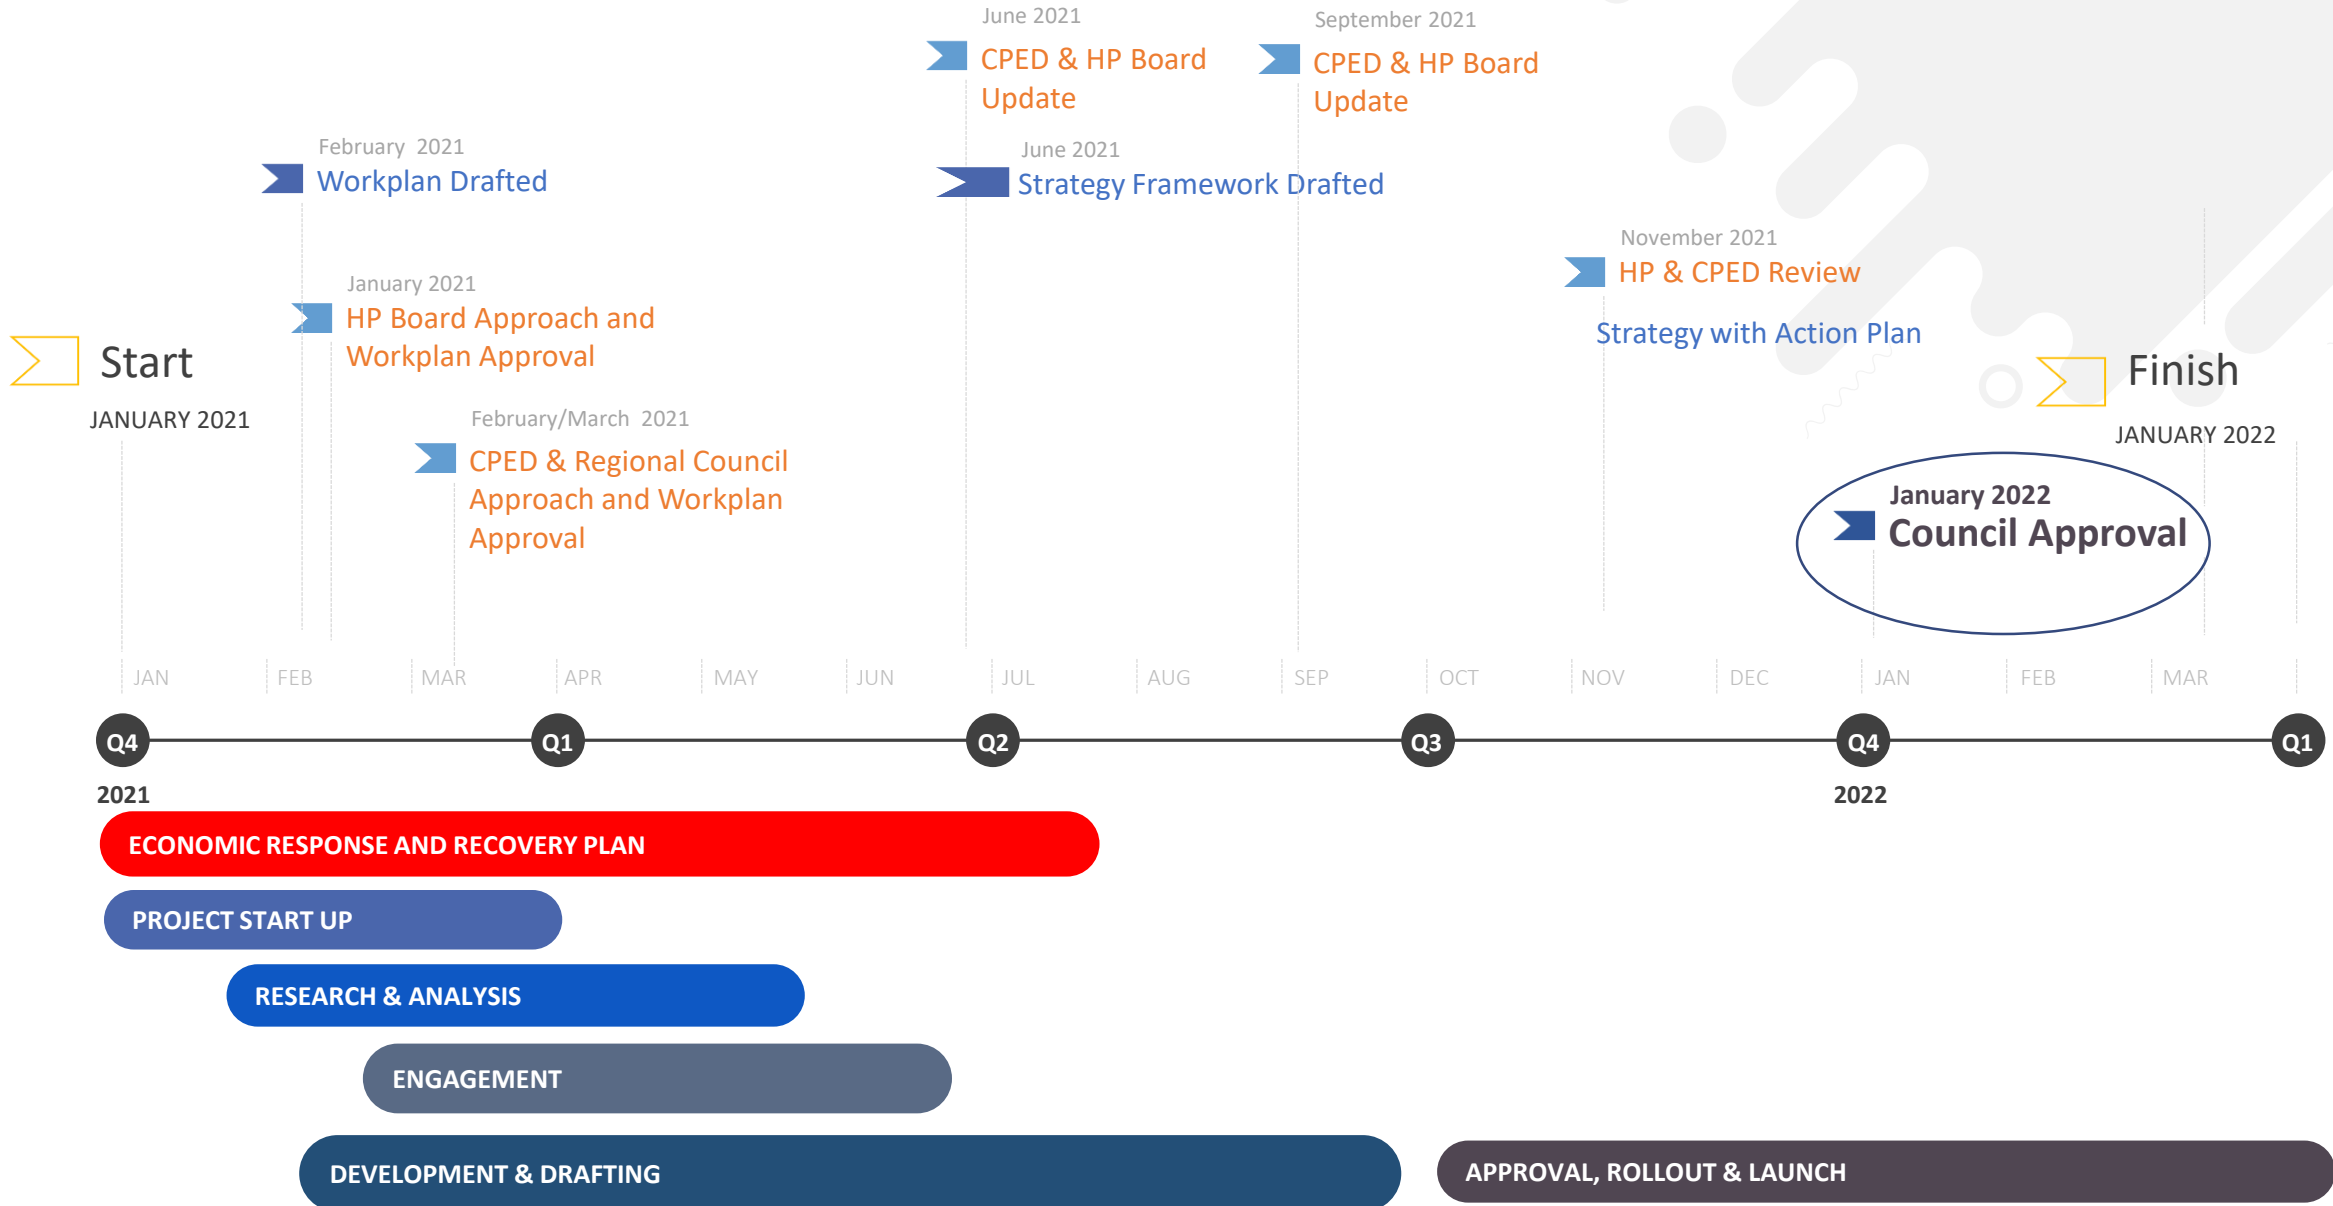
June 2021
CPED & HP Board Update

September 2021
CPED & HP Board Update

February 2021
Workplan Drafted

June 2021
Strategy Framework Drafted

November 2021
HP & CPED Review

Strategy with Action Plan

January 2021
HP Board Approach and Workplan Approval

Start
JANUARY 2021

Finish
JANUARY 2022

February/March 2021
CPED & Regional Council Approach and Workplan Approval

January 2022
Council Approval

JAN FEB MAR APR MAY JUN JUL AUG SEP OCT NOV DEC JAN FEB MAR

Q4 Q1 Q2 Q3 Q4 Q1

2021

2022

ECONOMIC RESPONSE AND RECOVERY PLAN

PROJECT START UP

RESEARCH & ANALYSIS

ENGAGEMENT

DEVELOPMENT & DRAFTING

APPROVAL, ROLLOUT & LAUNCH